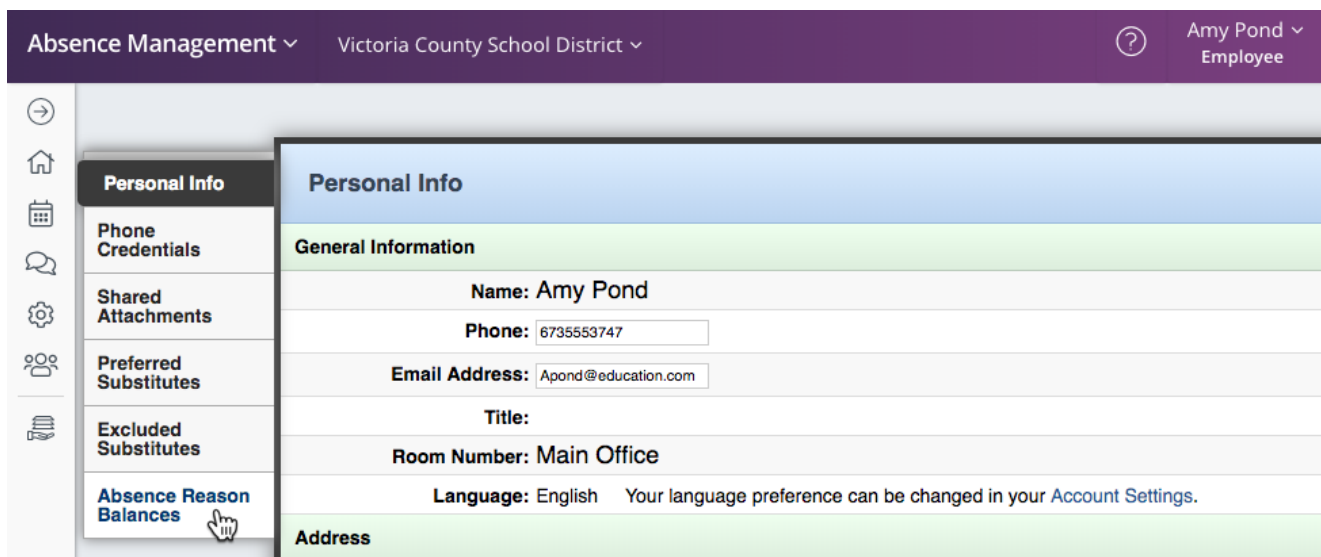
Absence Management
Victoria County School District
Amy Pond
Employee

Personal Info
Phone Credentials
Shared Attachments
Preferred Substitutes
Excluded Substitutes
Absence Reason Balances

Personal Info

General Information

| | |
|---|---|
| Name: | Amy Pond |
| Phone: | 6735553747 |
| Email Address: | Apond@education.com |
| Title: | |
| Room Number: | Main Office |
| Language: | English Your language preference can be changed in your Account Settings. |

Address